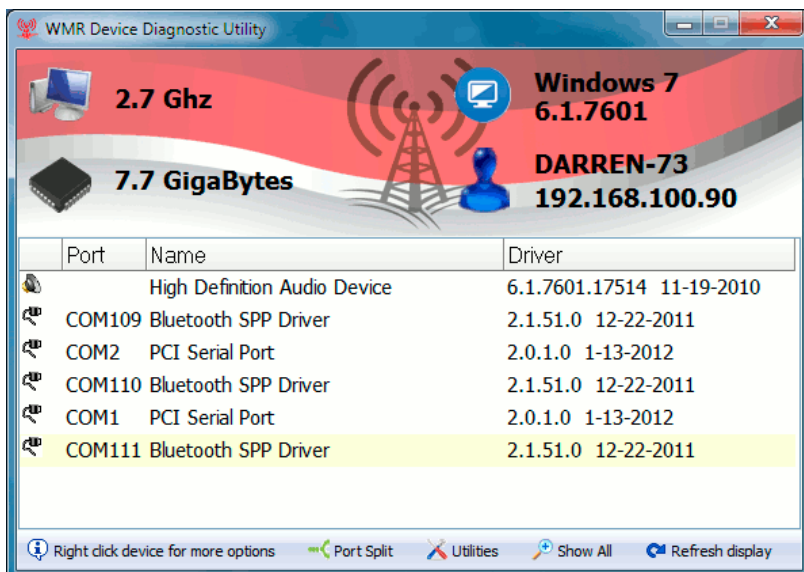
WMR Device Diagnostic Utility

2.7 Ghz

Windows 7
6.1.7601

7.7 GigaBytes

DARREN-73
192.168.100.90

| | Port | Name | Driver |
|---|---|---|---|
| | | High Definition Audio Device | 6.1.7601.17514 11-19-2010 |
| | COM109 | Bluetooth SPP Driver | 2.1.51.0 12-22-2011 |
| | COM2 | PCI Serial Port | 2.0.1.0 1-13-2012 |
| | COM110 | Bluetooth SPP Driver | 2.1.51.0 12-22-2011 |
| | COM1 | PCI Serial Port | 2.0.1.0 1-13-2012 |
| | COM111 | Bluetooth SPP Driver | 2.1.51.0 12-22-2011 |

Right click device for more options   Port Split   Utilities   Show All   Refresh display